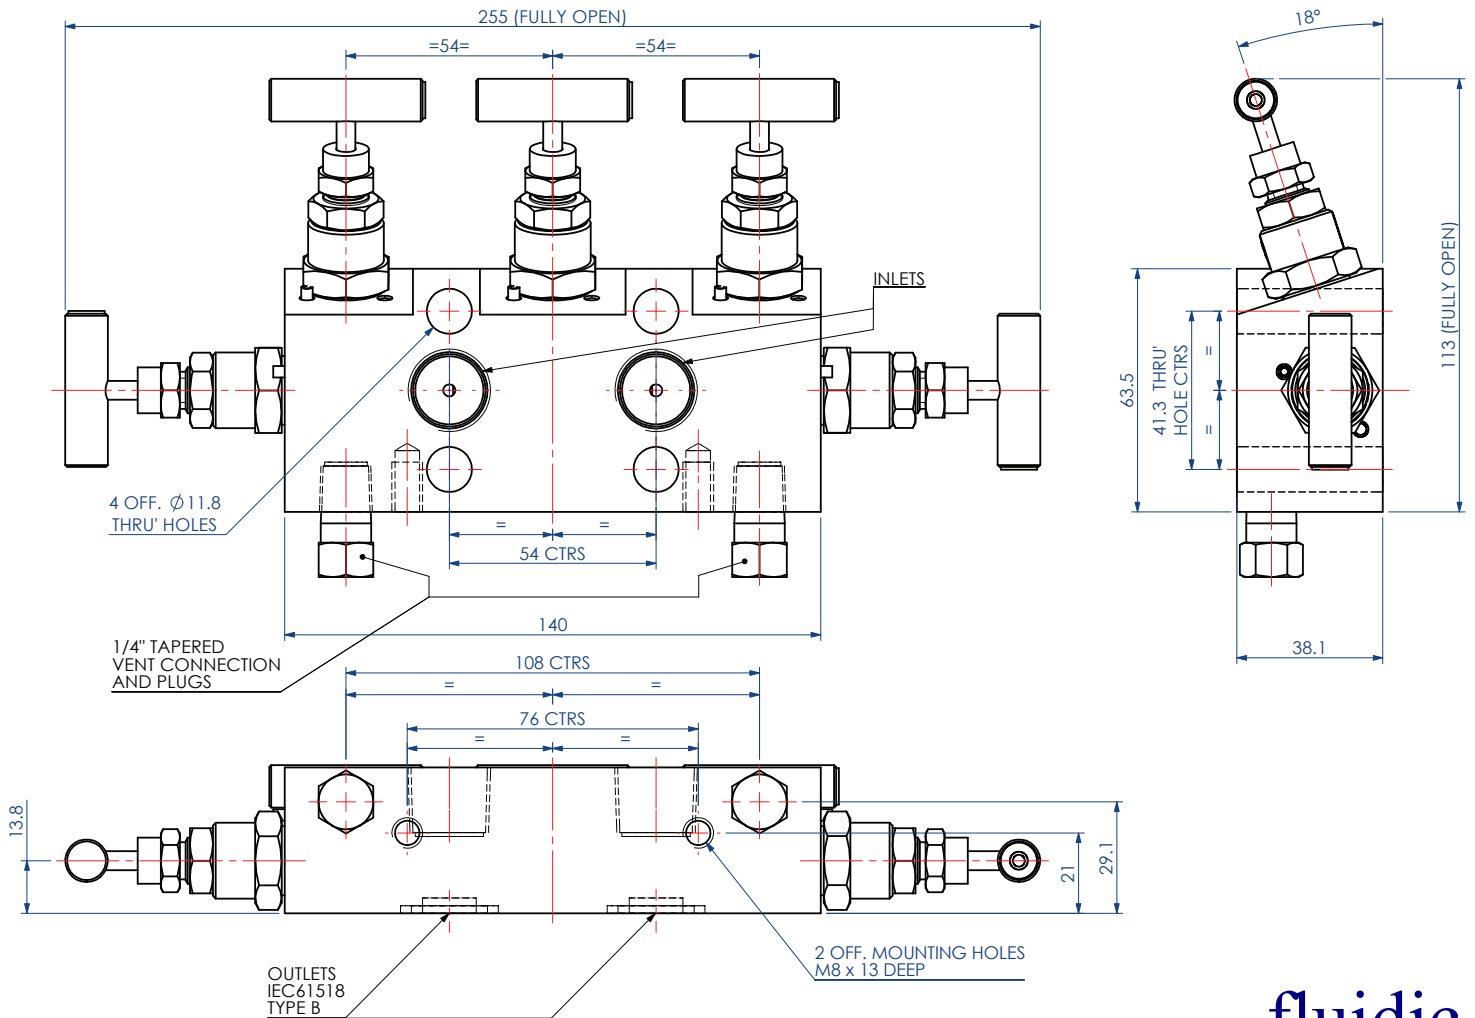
255 (FULLY OPEN)

=54=

=54=

18°

INLETS

113 (FULLY OPEN)

63.5

41.3 THRU' HOLE CTRS

=

=

4 OFF. $\varnothing$11.8 THRU' HOLES

=

=

54 CTRS

140

38.1

1/4" TAPERED VENT CONNECTION AND PLUGS

108 CTRS

=

=

76 CTRS

=

=

13.8

21

29.1

2 OFF. MOUNTING HOLES M8 x 13 DEEP

OUTLETS IEC61518 TYPE B

fluidic